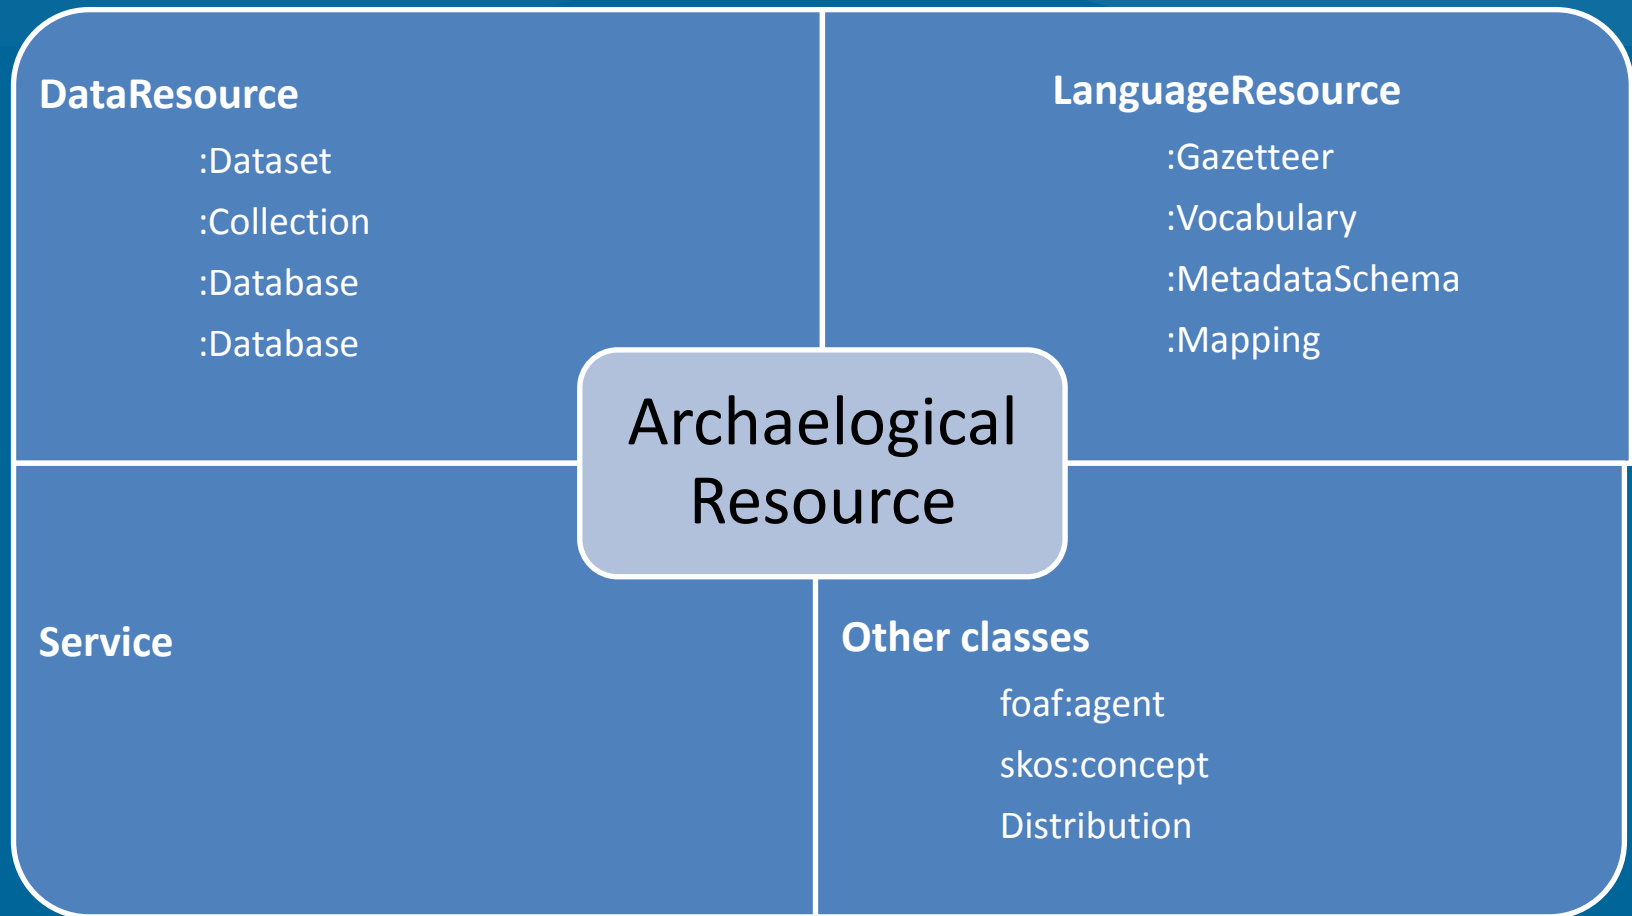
DataResource

:Dataset

:Collection

:Database

:Database

LanguageResource

:Gazetteer

:Vocabulary

:MetadataSchema

:Mapping

Archaelogical Resource

Service

Other classes

foaf:agent

skos:concept

Distribution